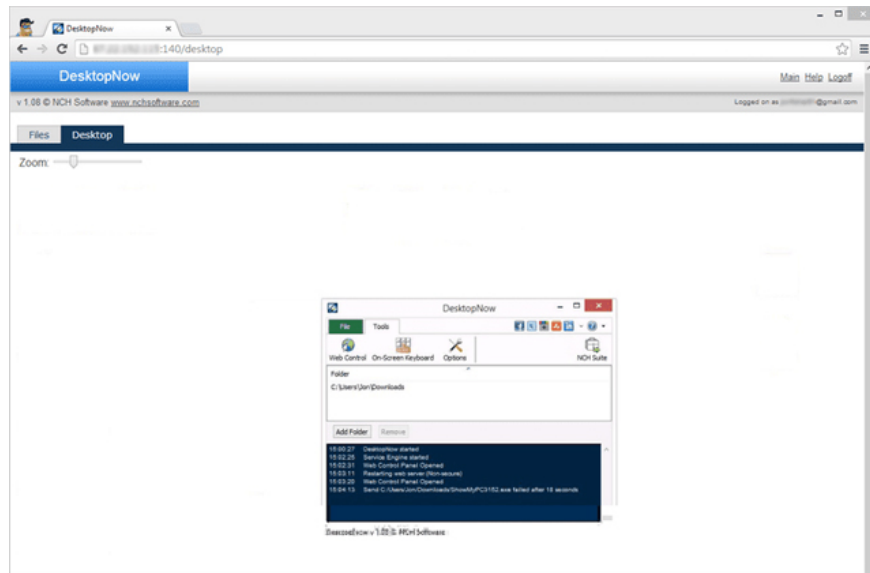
DesktopNow ×

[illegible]:140/desktop

DesktopNow

Main Help Logoff

v 1.08 © NCH Software www.nchsoftware.com

Logged on as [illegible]@gmail.com

Files Desktop

Zoom:

DesktopNow

File Tools

Web Control On-Screen Keyboard Options

NCH Suite

Folder

C:\Users\Jon\Downloads

Add Folder Remove

15:00:27 DesktopNow started
15:02:26 Service Engine started
15:02:31 Web Control Panel Opened
15:03:11 Restarting web server (Non-secure)
15:03:26 Web Control Panel Opened
15:04:13 Send C:\Users\Jon\Downloads\ShowMyPC3152.exe failed after 18 seconds

DesktopNow v 1.08 © NCH Software